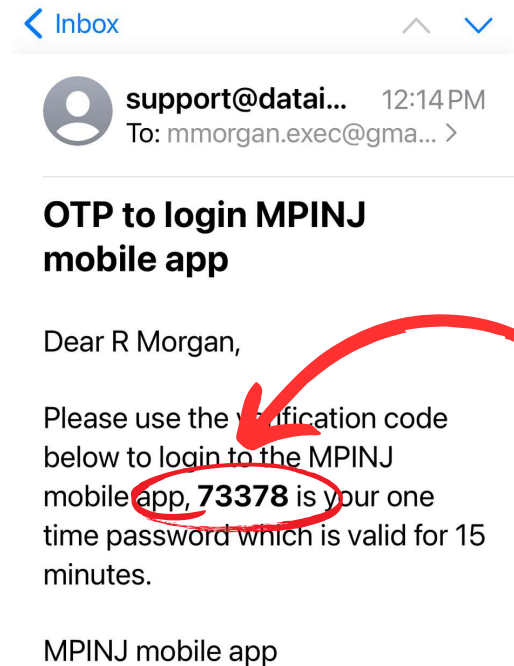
< Inbox

support@datai... 12:14 PM
To: mmorgan.exec@gma... >

OTP to login MPINJ mobile app

Dear R Morgan,

Please use the v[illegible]ification code below to login to the MPINJ mobile app, **73378** is your one time password which is valid for 15 minutes.

MPINJ mobile app